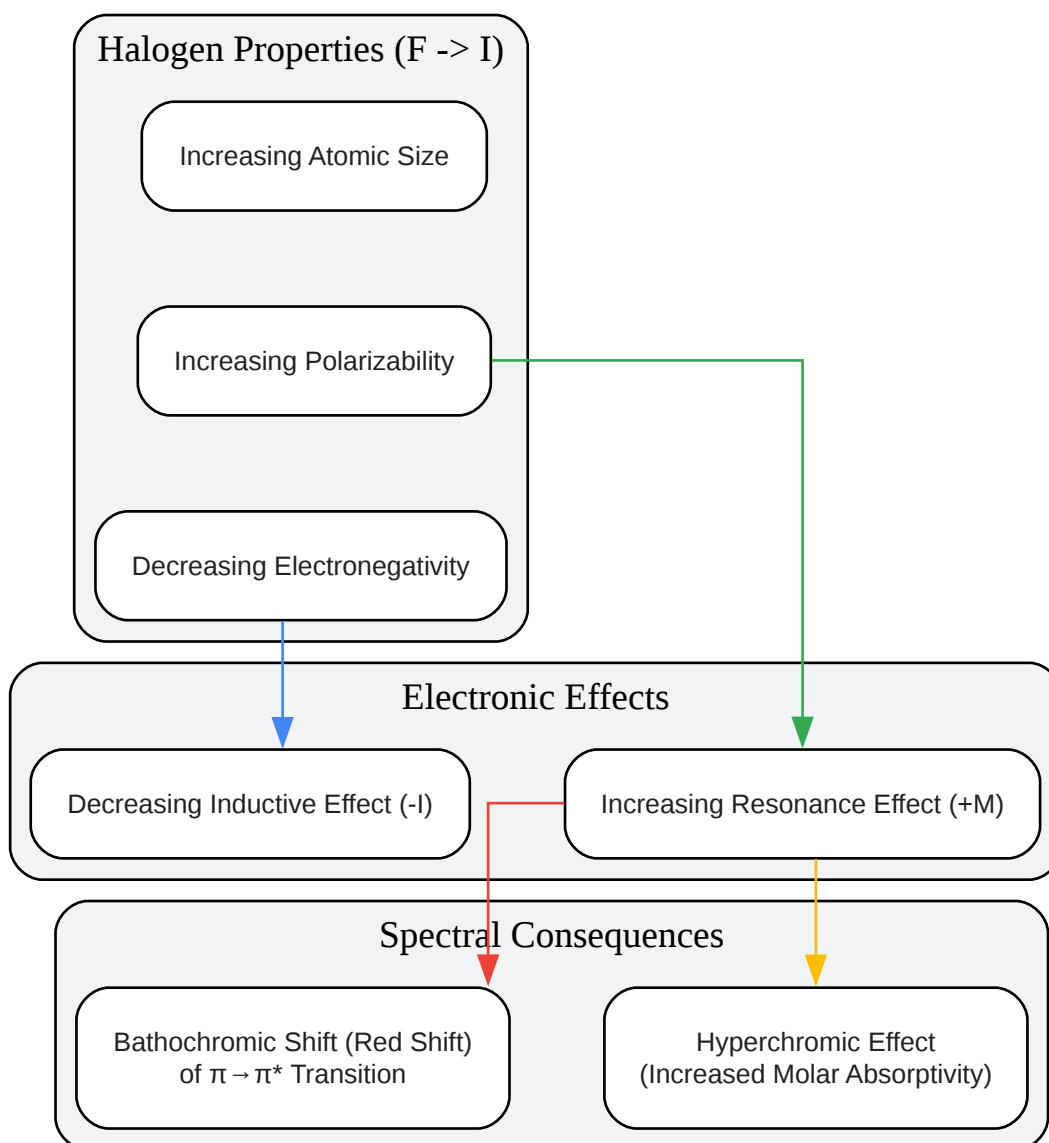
Halogen Properties (F -> I)

Increasing Atomic Size

Increasing Polarizability

Decreasing Electronegativity

Electronic Effects

Decreasing Inductive Effect (-I)

Increasing Resonance Effect (+M)

Spectral Consequences

Bathochromic Shift (Red Shift) of $\pi \rightarrow \pi^*$ Transition

Hyperchromic Effect (Increased Molar Absorptivity)